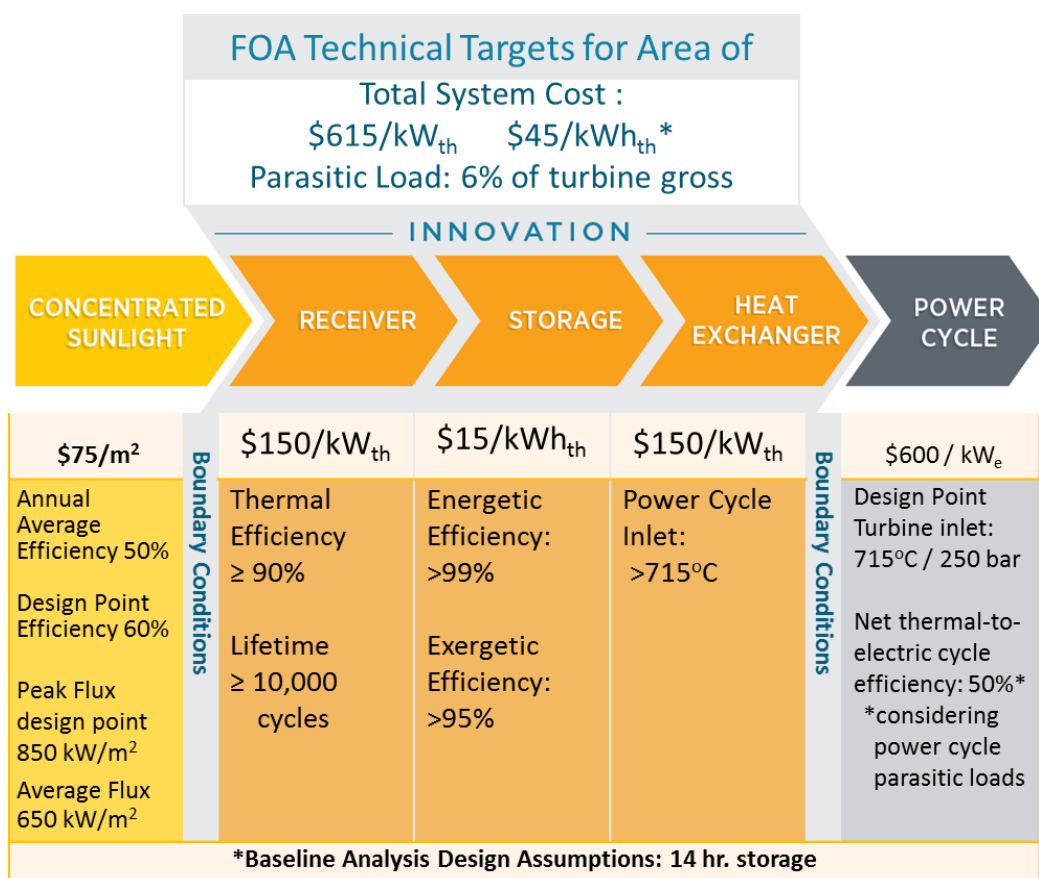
FOA Technical Targets for Area of

Total System Cost :
\$615/kW$_{th}$ \$45/kWh$_{th}$*
Parasitic Load: 6% of turbine gross

INNOVATION

CONCENTRATED SUNLIGHT

RECEIVER

STORAGE

HEAT EXCHANGER

POWER CYCLE

\$75/m$^2$

Annual Average Efficiency 50%

Design Point Efficiency 60%

Peak Flux design point 850 kW/m$^2$

Average Flux 650 kW/m$^2$

Boundary Conditions

\$150/kW$_{th}$

Thermal Efficiency ≥ 90%

Lifetime ≥ 10,000 cycles

\$15/kWh$_{th}$

Energetic Efficiency: >99%

Exergetic Efficiency: >95%

\$150/kW$_{th}$

Power Cycle Inlet: >715$^o$C

Boundary Conditions

\$600 / kW$_e$

Design Point Turbine inlet: 715$^o$C / 250 bar

Net thermal-to-electric cycle efficiency: 50%*
*considering power cycle parasitic loads

*Baseline Analysis Design Assumptions: 14 hr. storage